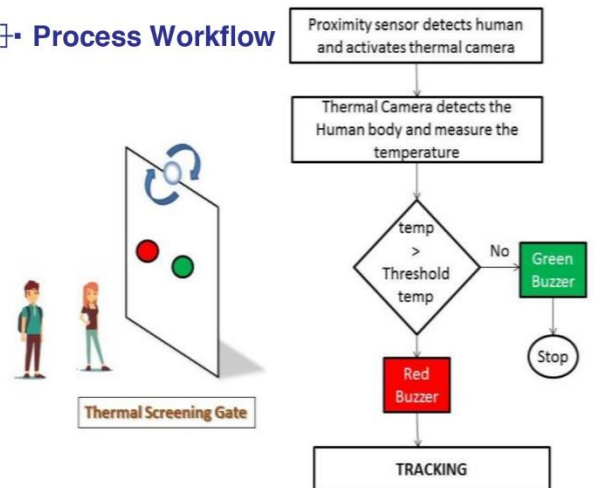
Process Workflow

Proximity sensor detects human and activates thermal camera

Thermal Camera detects the Human body and measure the temperature

temp > Threshold temp

No

Green Buzzer

Stop

Red Buzzer

TRACKING

Thermal Screening Gate